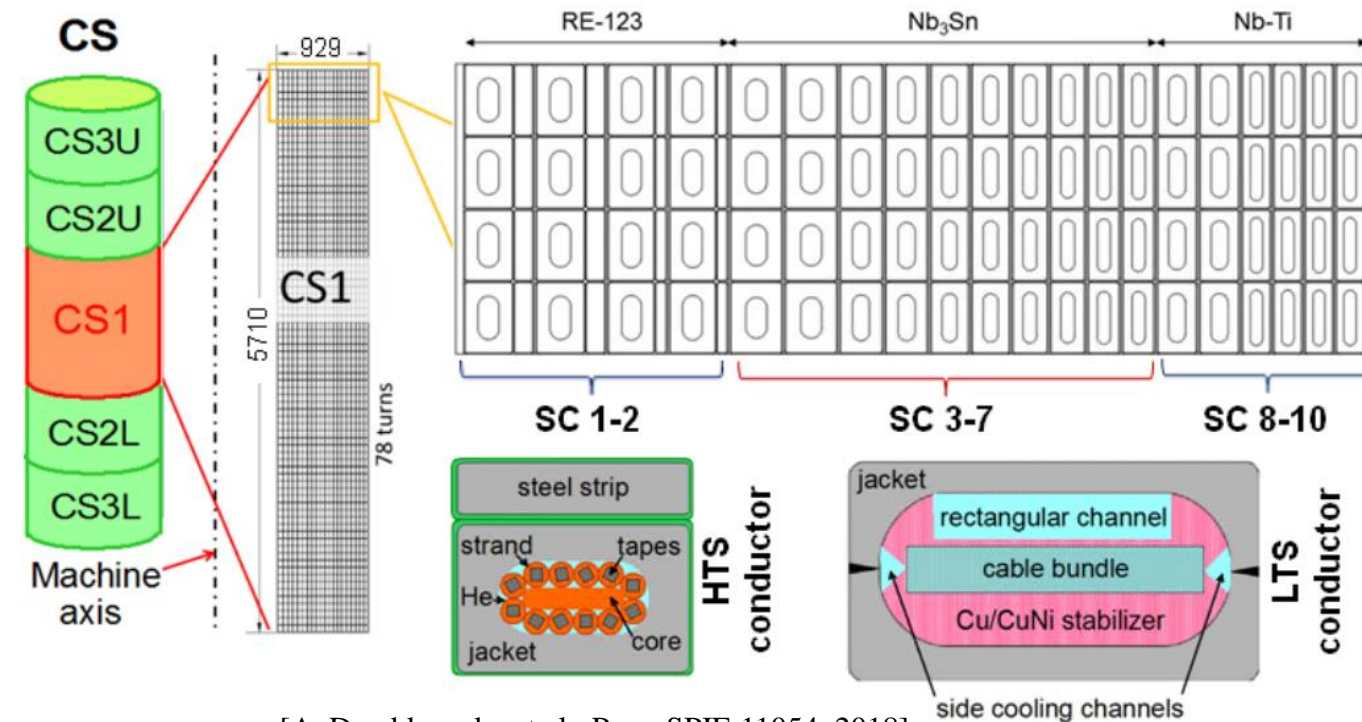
CS

CS3U

CS2U

CS1

CS2L

CS3L

Machine axis

929

5710

CS1

78 turns

RE-123

$Nb_3Sn$

Nb-Ti

SC 1-2

SC 3-7

SC 8-10

steel strip

strand

tapes

He

core

jacket

HTS conductor

jacket

rectangular channel

cable bundle

Cu/CuNi stabilizer

LTS conductor

side cooling channels

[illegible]